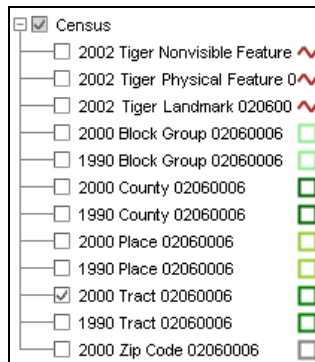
Census
2002 Tiger Nonvisible Feature
2002 Tiger Physical Feature 0
2002 Tiger Landmark 020600
2000 Block Group 02060006
1990 Block Group 02060006
2000 County 02060006
1990 County 02060006
2000 Place 02060006
1990 Place 02060006
2000 Tract 02060006
1990 Tract 02060006
2000 Zip Code 02060006